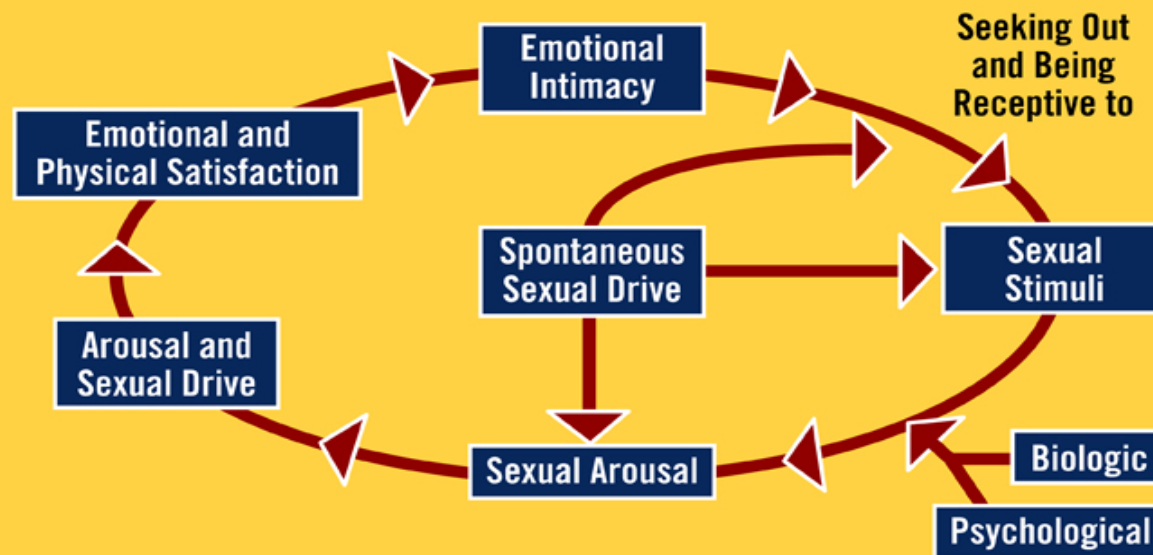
Emotional Intimacy

Seeking Out and Being Receptive to

Emotional and Physical Satisfaction

Spontaneous Sexual Drive

Sexual Stimuli

Arousal and Sexual Drive

Sexual Arousal

Biologic

Psychological